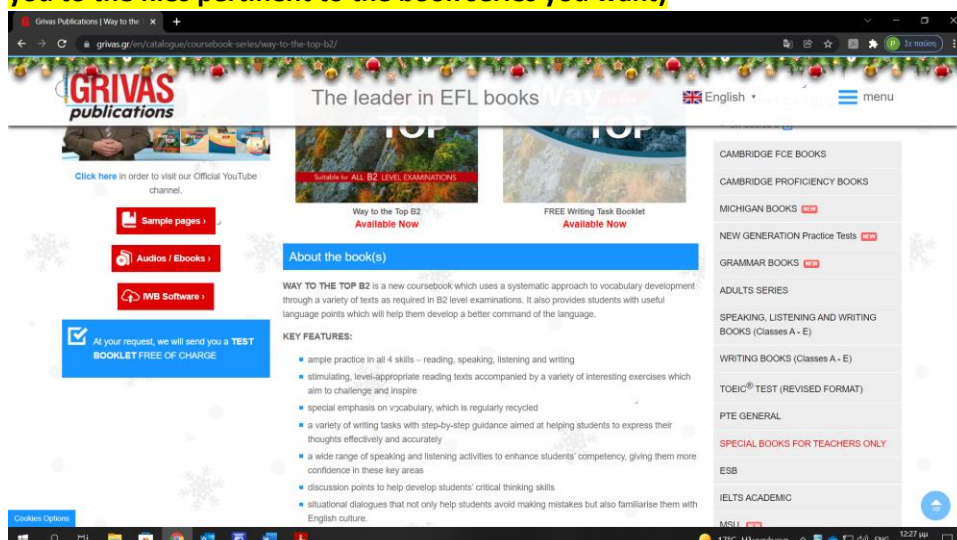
you to the files pertinent to the books/series you want)

Grivas Publications | Way to the

grivas.gr/en/catalogue/coursebook-series/way-to-the-top-b2/

Σε παύση

GRIVAS publications

The leader in EFL books

English

menu

TOP

Suitable for ALL B2 LEVEL EXAMINATIONS

TOP

Click here in order to visit our Official YouTube channel.

Way to the Top B2
Available Now

FREE Writing Task Booklet
Available Now

Sample pages ›

Audios / Ebooks ›

IWB Software ›

At your request, we will send you a TEST BOOKLET FREE OF CHARGE

About the book(s)

WAY TO THE TOP B2 is a new coursebook which uses a systematic approach to vocabulary development through a variety of texts as required in B2 level examinations. It also provides students with useful language points which will help them develop a better command of the language.

KEY FEATURES:

- ample practice in all 4 skills – reading, speaking, listening and writing
- stimulating, level-appropriate reading texts accompanied by a variety of interesting exercises which aim to challenge and inspire
- special emphasis on vocabulary, which is regularly recycled
- a variety of writing tasks with step-by-step guidance aimed at helping students to express their thoughts effectively and accurately
- a wide range of speaking and listening activities to enhance students' competency, giving them more confidence in these key areas
- discussion points to help develop students' critical thinking skills
- situational dialogues that not only help students avoid making mistakes but also familiarise them with English culture.

CAMBRIDGE FCE BOOKS
CAMBRIDGE PROFICIENCY BOOKS
MICHIGAN BOOKS NEW
NEW GENERATION Practice Tests NEW
GRAMMAR BOOKS NEW
ADULTS SERIES
SPEAKING, LISTENING AND WRITING BOOKS (Classes A - E)
WRITING BOOKS (Classes A - E)
TOEIC® TEST (REVISED FORMAT)
PTE GENERAL
SPECIAL BOOKS FOR TEACHERS ONLY
ESB
IELTS ACADEMIC
MSU NEW

Cookies Options

12:27 μμ